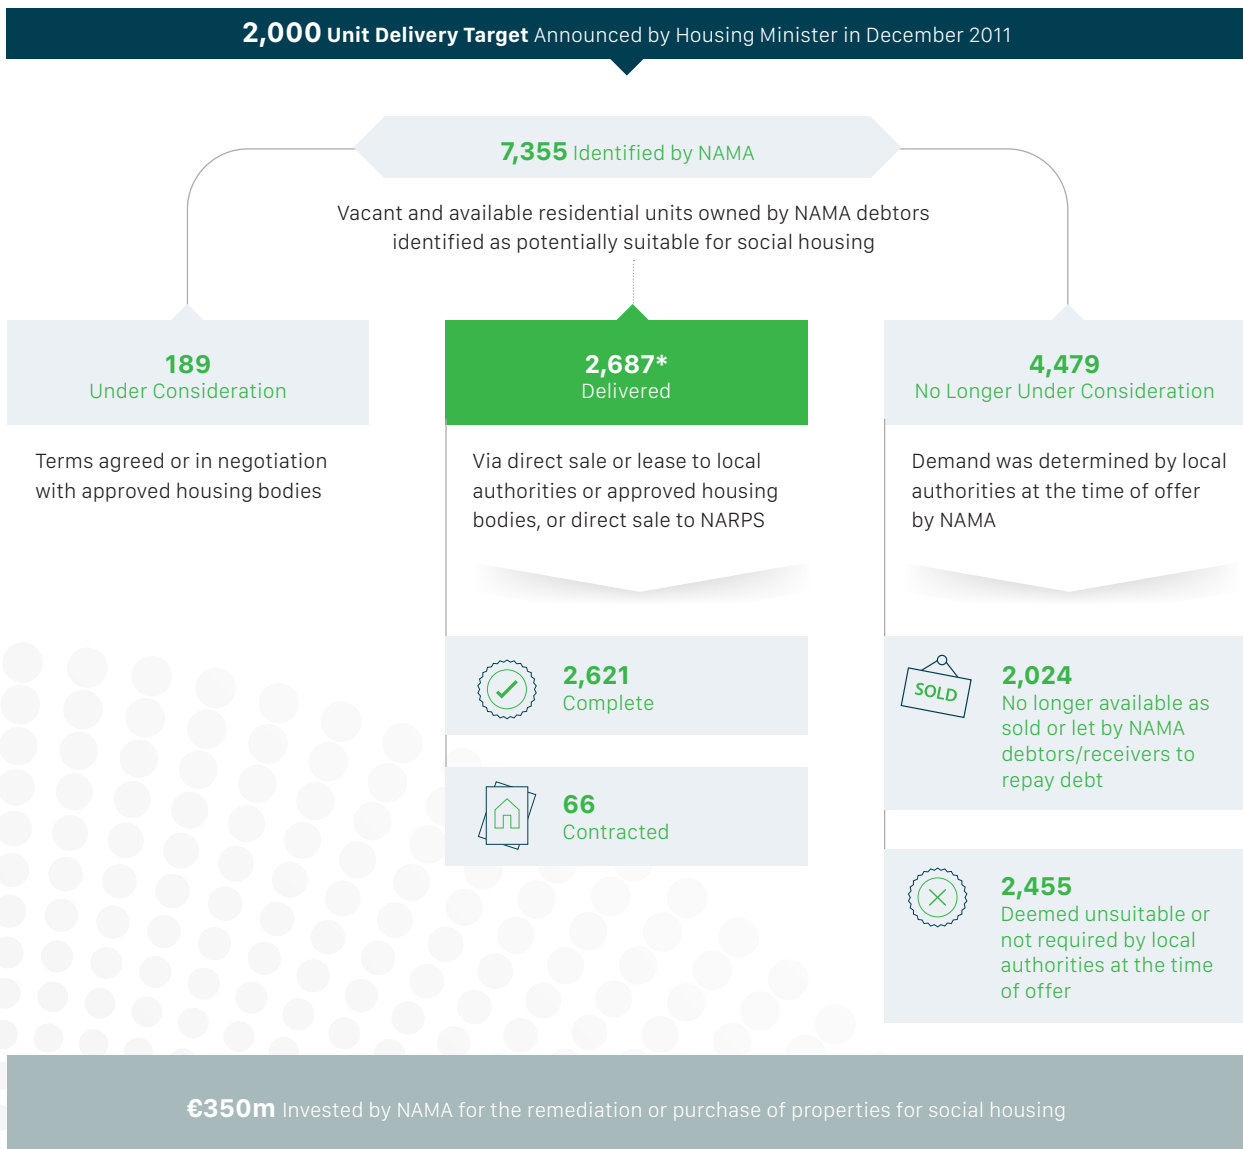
2,000 Unit Delivery Target Announced by Housing Minister in December 2011

7,355 Identified by NAMA

Vacant and available residential units owned by NAMA debtors identified as potentially suitable for social housing

189
Under Consideration

Terms agreed or in negotiation with approved housing bodies

2,687*
Delivered

Via direct sale or lease to local authorities or approved housing bodies, or direct sale to NARPS

2,621
Complete

66
Contracted

4,479
No Longer Under Consideration

Demand was determined by local authorities at the time of offer by NAMA

SOLD

2,024
No longer available as sold or let by NAMA debtors/receivers to repay debt

2,455
Deemed unsuitable or not required by local authorities at the time of offer

€350m Invested by NAMA for the remediation or purchase of properties for social housing